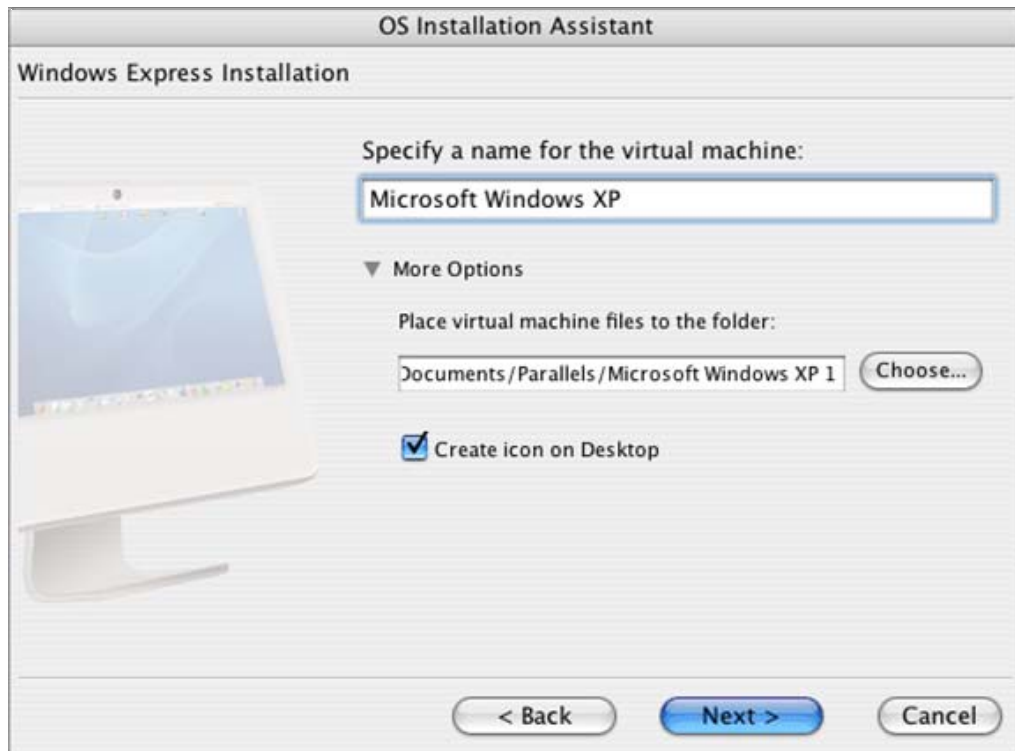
OS Installation Assistant

Windows Express Installation

Specify a name for the virtual machine:

Microsoft Windows XP

More Options

Place virtual machine files to the folder:

Documents/Parallels/Microsoft Windows XP 1

Choose...

Create icon on Desktop

< Back

Next >

Cancel